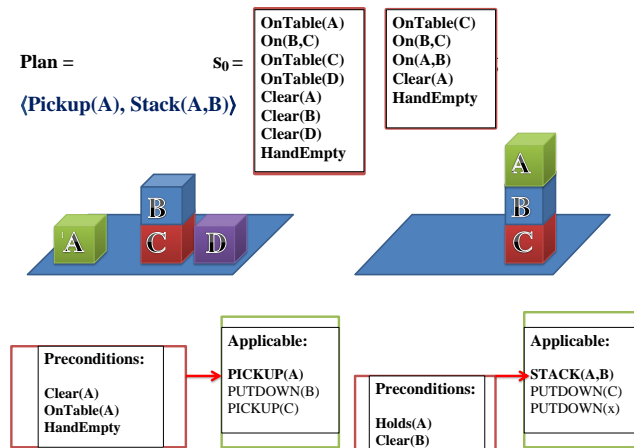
Plan =

⟨Pickup(A), Stack(A,B)⟩

$s_0$ =

OnTable(A)
On(B,C)
OnTable(C)
OnTable(D)
Clear(A)
Clear(B)
Clear(D)
HandEmpty

OnTable(C)
On(B,C)
On(A,B)
Clear(A)
HandEmpty

B
A
C
D

A
B
C

Preconditions:

Clear(A)
OnTable(A)
HandEmpty

Applicable:

PICKUP(A)
PUTDOWN(B)
PICKUP(C)

Preconditions:

Holds(A)
Clear(B)

Applicable:

STACK(A,B)
PUTDOWN(C)
PUTDOWN(x)